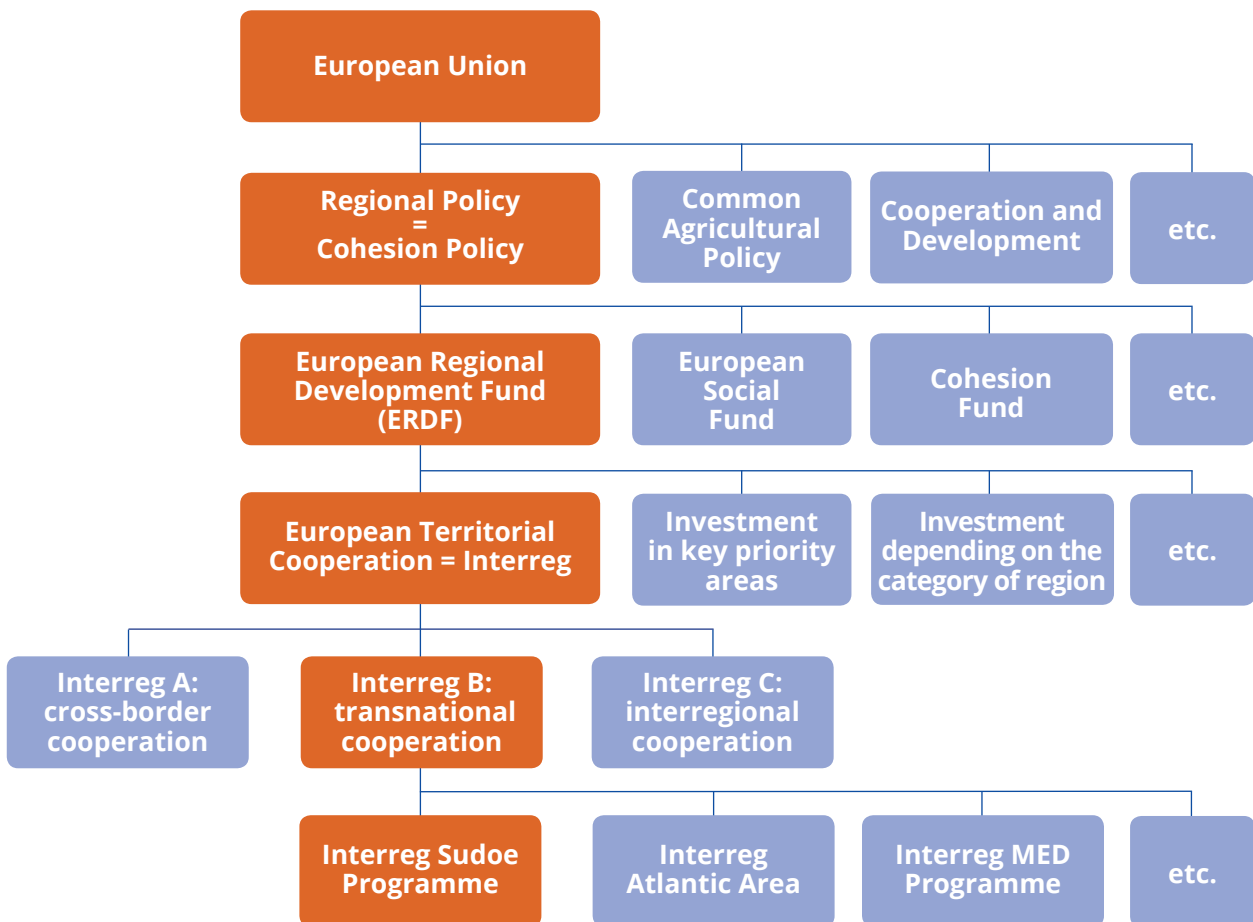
European Union

Regional Policy = Cohesion Policy

Common Agricultural Policy

Cooperation and Development

etc.

European Regional Development Fund (ERDF)

European Social Fund

Cohesion Fund

etc.

European Territorial Cooperation = Interreg

Investment in key priority areas

Investment depending on the category of region

etc.

Interreg A: cross-border cooperation

Interreg B: transnational cooperation

Interreg C: interregional cooperation

Interreg Sudoe Programme

Interreg Atlantic Area

Interreg MED Programme

etc.